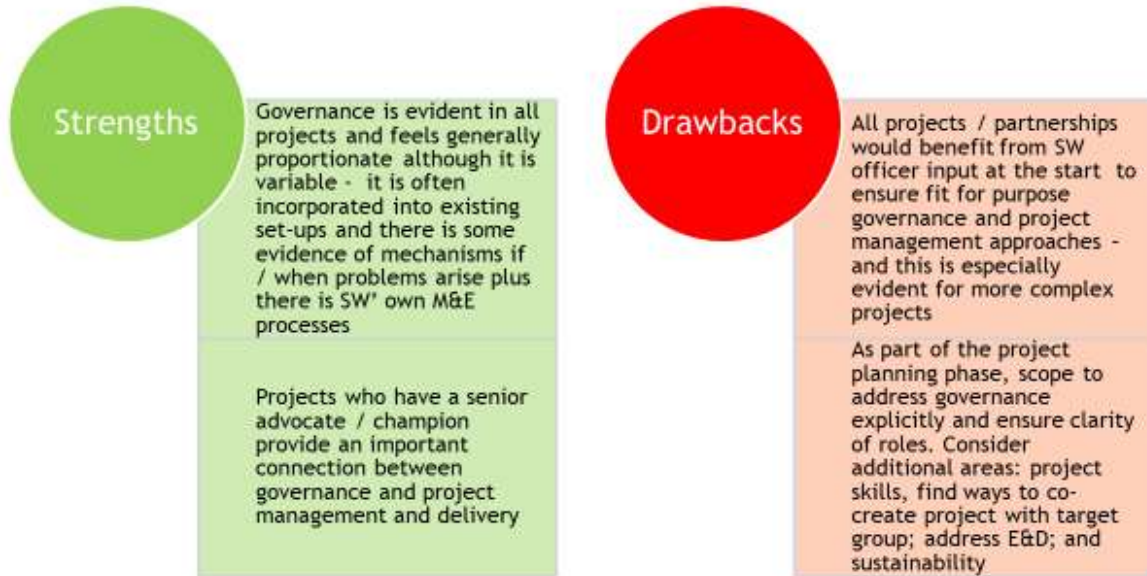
Strengths

Governance is evident in all projects and feels generally proportionate although it is variable - it is often incorporated into existing set-ups and there is some evidence of mechanisms if / when problems arise plus there is SW' own M&E processes

Projects who have a senior advocate / champion provide an important connection between governance and project management and delivery

Drawbacks

All projects / partnerships would benefit from SW officer input at the start to ensure fit for purpose governance and project management approaches - and this is especially evident for more complex projects

As part of the project planning phase, scope to address governance explicitly and ensure clarity of roles. Consider additional areas: project skills, find ways to co-create project with target group; address E&D; and sustainability